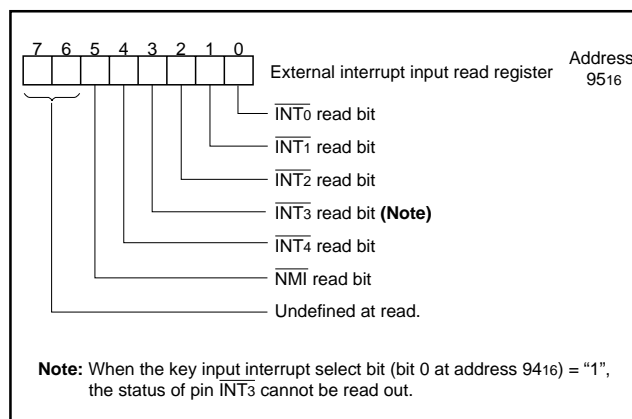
7 6 5 4 3 2 1 0

External interrupt input read register

Address $95_{16}$

$\overline{INT_0}$ read bit

$\overline{INT_1}$ read bit

$\overline{INT_2}$ read bit

$\overline{INT_3}$ read bit **(Note)**

$\overline{INT_4}$ read bit

$\overline{NMI}$ read bit

Undefined at read.

**Note:** When the key input interrupt select bit (bit 0 at address $94_{16}$) = "1", the status of pin $\overline{INT_3}$ cannot be read out.